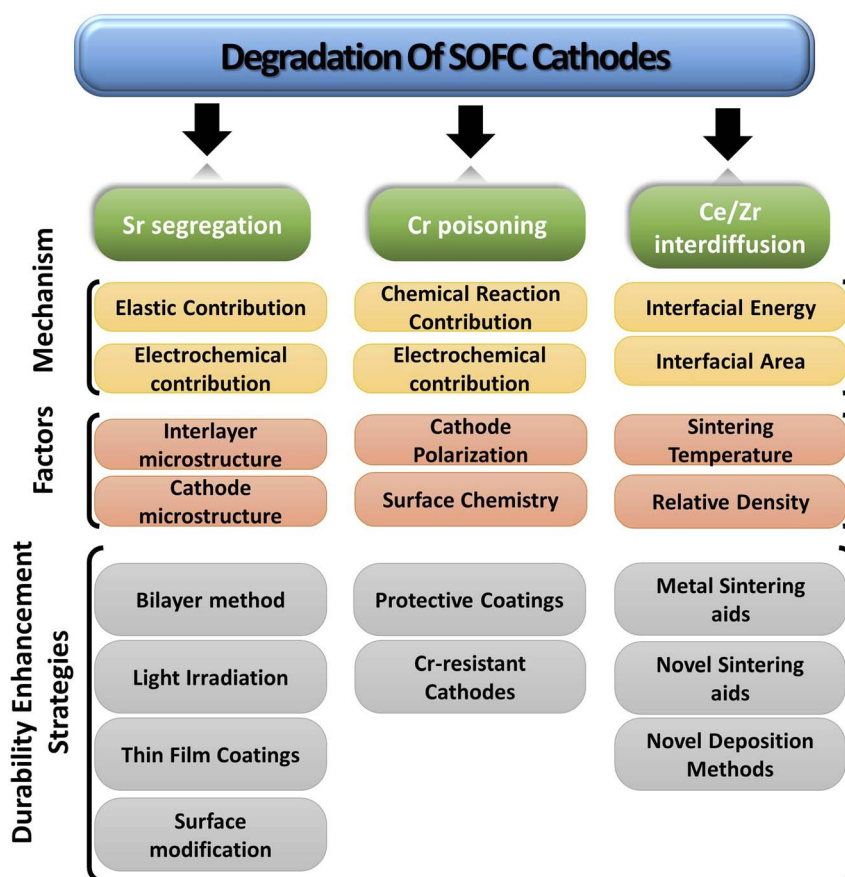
Degradation Of SOFC Cathodes

Sr segregation

Cr poisoning

Ce/Zr interdiffusion

Mechanism

Elastic Contribution

Electrochemical contribution

Chemical Reaction Contribution

Electrochemical contribution

Interfacial Energy

Interfacial Area

Factors

Interlayer microstructure

Cathode microstructure

Cathode Polarization

Surface Chemistry

Sintering Temperature

Relative Density

Durability Enhancement Strategies

Bilayer method

Light Irradiation

Thin Film Coatings

Surface modification

Protective Coatings

Cr-resistant Cathodes

Metal Sintering aids

Novel Sintering aids

Novel Deposition Methods